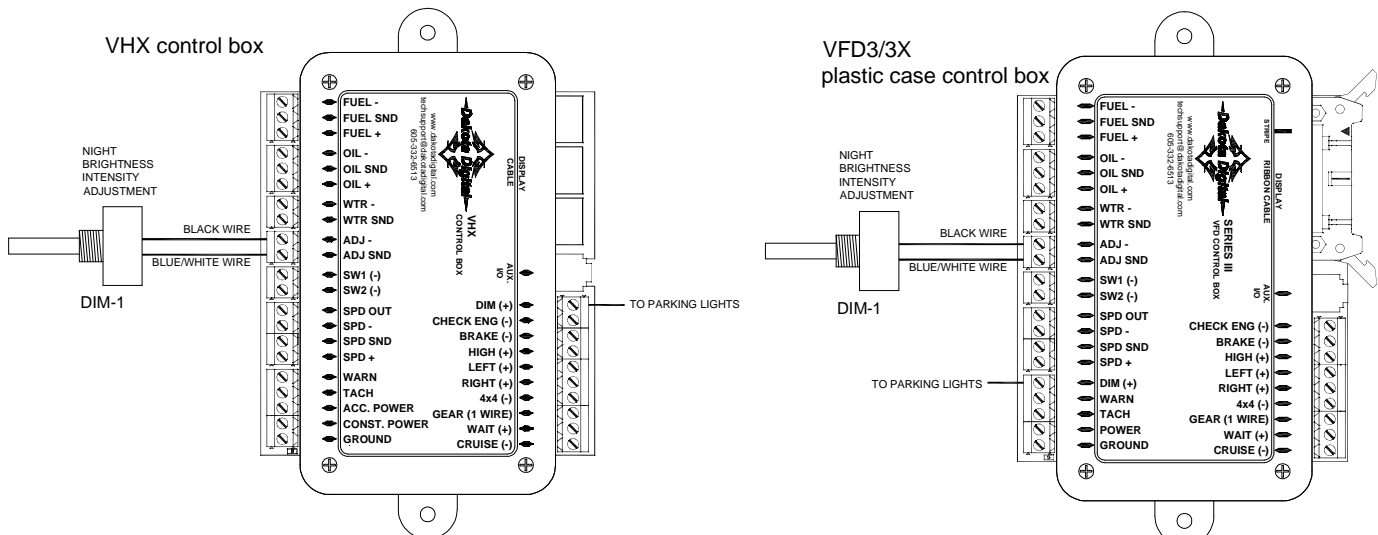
VHX control box

NIGHT BRIGHTNESS INTENSITY ADJUSTMENT

BLACK WIRE

BLUE/WHITE WIRE

DIM-1

FUEL -
FUEL SND
FUEL +
OIL -
OIL SND
OIL +
WTR -
WTR SND
ADJ -
ADJ SND
SW1 (-)
SW2 (-)
SPD OUT
SPD -
SPD SND
SPD +
WARN
TACH
ACC. POWER
CONST. POWER
GROUND

www.dakotadigital.com
techsupport@dakotadigital.com
605-332-6513

Dakota Digital

VHX CONTROL BOX

DISPLAY CABLE

AUX. I/O

DIM (+)
CHECK ENG (-)
BRAKE (-)
HIGH (+)
LEFT (+)
RIGHT (+)
4x4 (-)
GEAR (1 WIRE)
WAIT (+)
CRUISE (-)

TO PARKING LIGHTS

VFD3/3X
plastic case control box

NIGHT BRIGHTNESS INTENSITY ADJUSTMENT

BLACK WIRE

BLUE/WHITE WIRE

DIM-1

TO PARKING LIGHTS

FUEL -
FUEL SND
FUEL +
OIL -
OIL SND
OIL +
WTR -
WTR SND
ADJ -
ADJ SND
SW1 (-)
SW2 (-)
SPD OUT
SPD -
SPD SND
SPD +
DIM (+)
WARN
TACH
POWER
GROUND

www.dakotadigital.com
techsupport@dakotadigital.com
605-332-6513

Dakota Digital

SERIES III
VFD CONTROL BOX

STRIPE

DISPLAY RIBBON CABLE

AUX I/O

CHECK ENG (-)
BRAKE (-)
HIGH (+)
LEFT (+)
RIGHT (+)
4x4 (-)
GEAR (1 WIRE)
WAIT (+)
CRUISE (-)